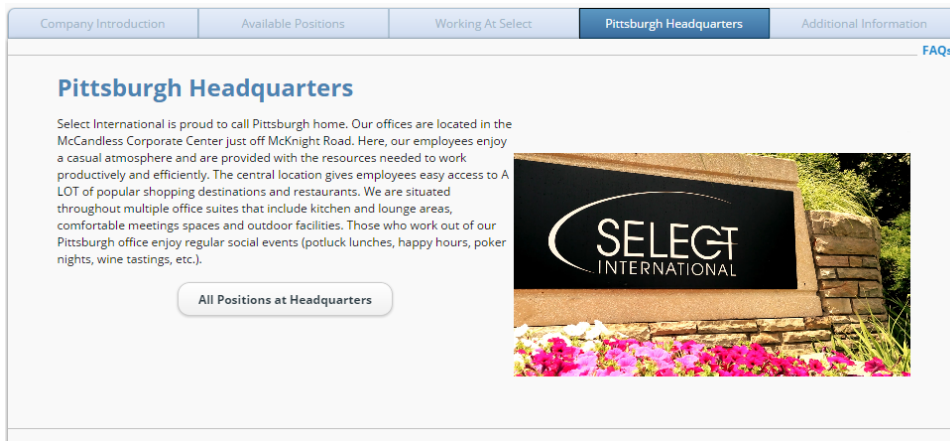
Company Introduction | Available Positions | Working At Select | Pittsburgh Headquarters | Additional Information

FAQs

Pittsburgh Headquarters

Select International is proud to call Pittsburgh home. Our offices are located in the McCandless Corporate Center just off McKnight Road. Here, our employees enjoy a casual atmosphere and are provided with the resources needed to work productively and efficiently. The central location gives employees easy access to A LOT of popular shopping destinations and restaurants. We are situated throughout multiple office suites that include kitchen and lounge areas, comfortable meetings spaces and outdoor facilities. Those who work out of our Pittsburgh office enjoy regular social events (potluck lunches, happy hours, poker nights, wine tastings, etc.).

All Positions at Headquarters

SELECT
INTERNATIONAL